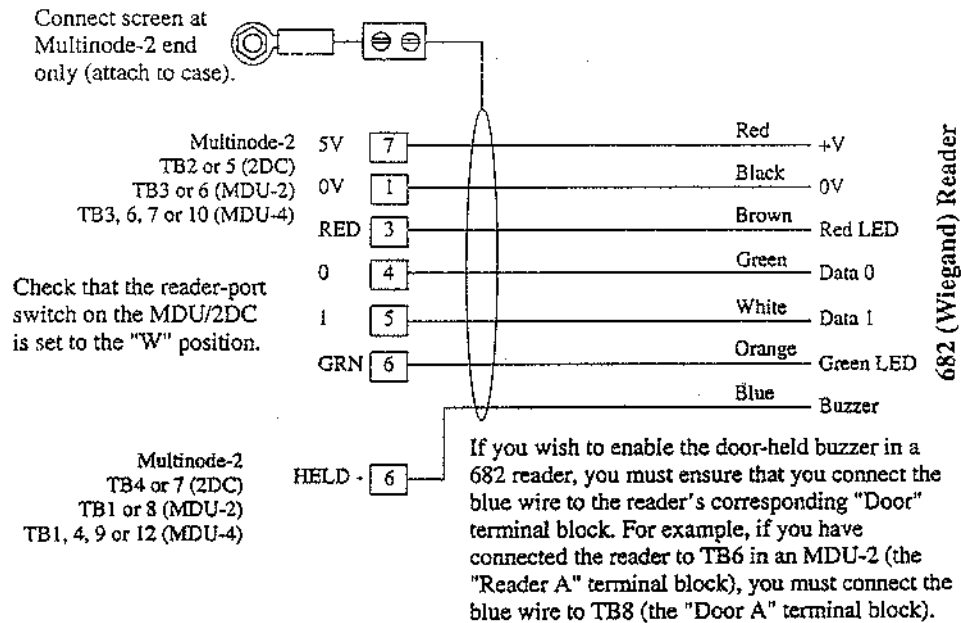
Connect screen at Multinode-2 end only (attach to case).

Multinode-2
TB2 or 5 (2DC)
TB3 or 6 (MDU-2)
TB3, 6, 7 or 10 (MDU-4)

5V 7
0V 1
RED 3
0 4
1 5
GRN 6

Check that the reader-port switch on the MDU/2DC is set to the "W" position.

Red +V
Black 0V
Brown Red LED
Green Data 0
White Data 1
Orange Green LED
Blue Buzzer

682 (Wiegand) Reader

Multinode-2
TB4 or 7 (2DC)
TB1 or 8 (MDU-2)
TB1, 4, 9 or 12 (MDU-4)

HELD - 6

If you wish to enable the door-held buzzer in a 682 reader, you must ensure that you connect the blue wire to the reader's corresponding "Door" terminal block. For example, if you have connected the reader to TB6 in an MDU-2 (the "Reader A" terminal block), you must connect the blue wire to TB8 (the "Door A" terminal block).